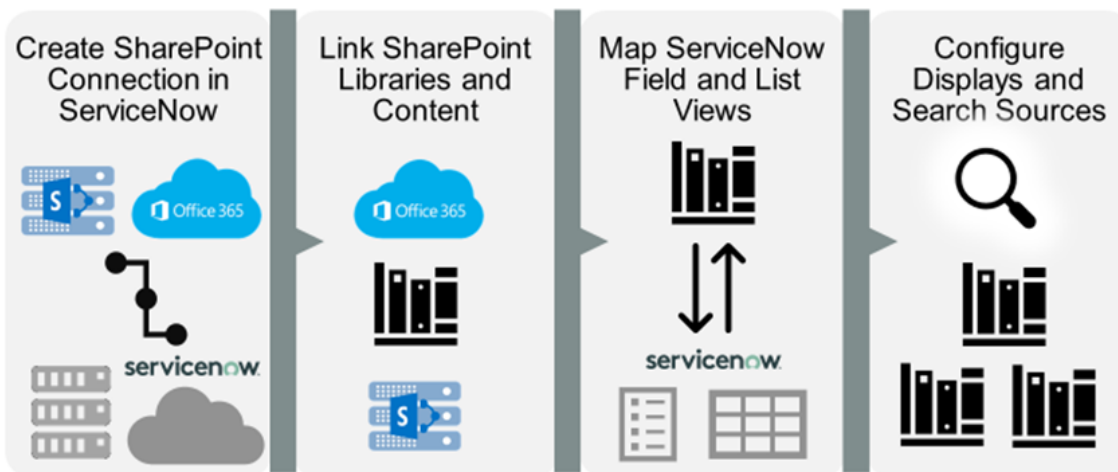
Create SharePoint Connection in ServiceNow

S

Office 365

servicenow.

Link SharePoint Libraries and Content

Office 365

S

Map ServiceNow Field and List Views

servicenow.

Configure Displays and Search Sources